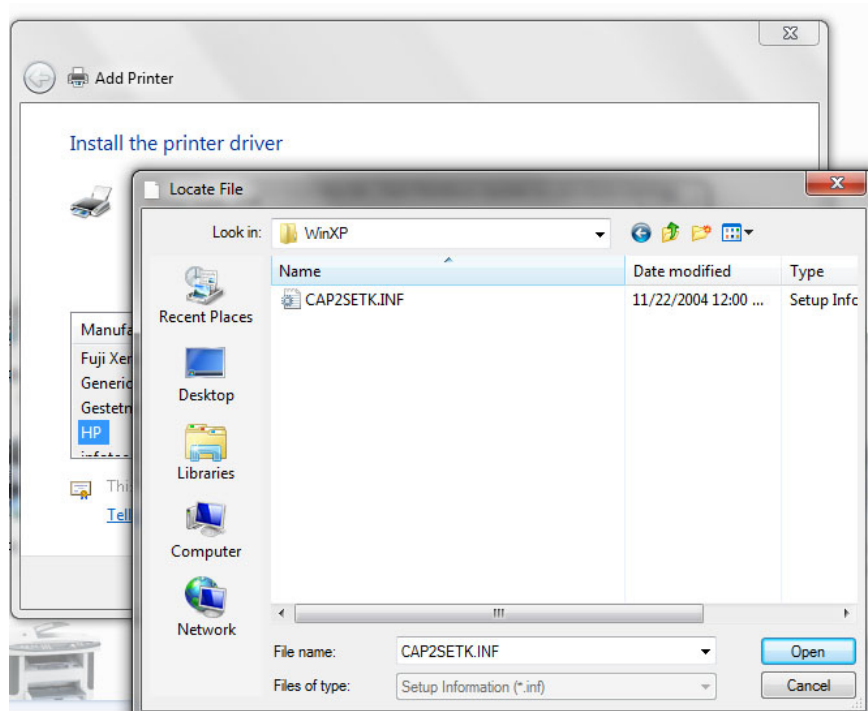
Add Printer

Install the printer driver

Manufa
Fuji Xer
Generic
Gestetn
HP
infotec

Thi
Tell

Locate File

Look in: WinXP

Recent Places
Desktop
Libraries
Computer
Network

| Name | Date modified | Type |
|---|---|---|
| CAP2SETK.INF | 11/22/2004 12:00 ... | Setup Infc |

File name: CAP2SETK.INF
Files of type: Setup Information (*.inf)

Open
Cancel